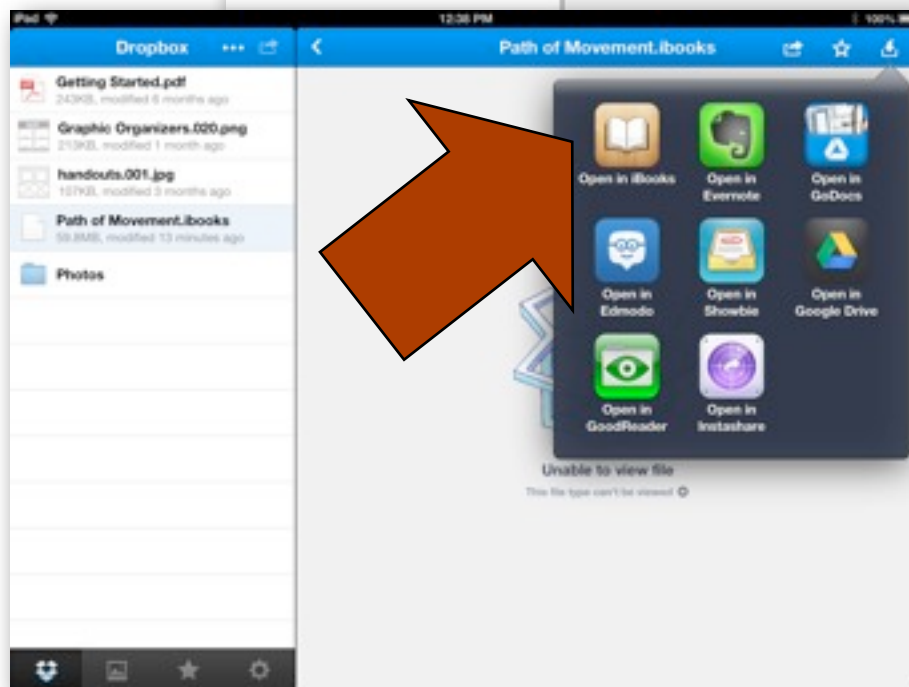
iPad
12:36 PM
100%

Dropbox

Getting Started.pdf
243KB, modified 6 months ago

Graphic Organizers.020.png
213KB, modified 1 month ago

handouts.001.jpg
107KB, modified 3 months ago

Path of Movement.ibooks
59.8MB, modified 13 minutes ago

Photos

Path of Movement.ibooks

Open in iBooks
Open in Evernote
Open in GoDocs
Open in Edmodo
Open in Showbie
Open in Google Drive
Open in GoodReader
Open in Instashare

Unable to view file
This file type can't be viewed